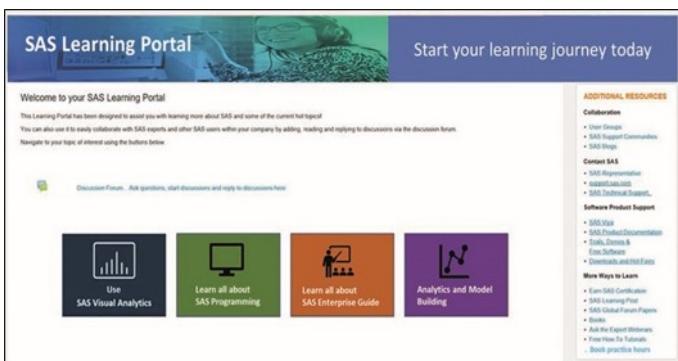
SAS Learning Portal

Start your learning journey today

Welcome to your SAS Learning Portal

This Learning Portal has been designed to assist you with learning more about SAS and some of the current hot topics!

You can also use it to easily collaborate with SAS experts and other SAS users within your company by adding, reading and replying to discussions via the discussion forum.

Navigate to your topic of interest using the buttons below.

Discussion Forum... Ask questions, start discussions and reply to discussions here

Use SAS Visual Analytics

Learn all about SAS Programming

Learn all about SAS Enterprise Guide

Analytics and Model Building

ADDITIONAL RESOURCES

Collaboration

- User Groups
- SAS Support Communities
- SAS Blogs

Contact SAS

- SAS Representative
- support.sas.com
- SAS Technical Support

Software Product Support

- SAS Viya
- SAS Product Documentation
- Trials, Demos & Free Software
- Downloads and Hot Fixes

More Ways to Learn

- Earn SAS Certification
- SAS Learning Post
- SAS Global Forum Papers
- Books
- Ask the Expert Webinars
- Free How-To Tutorials
- Book practice hours